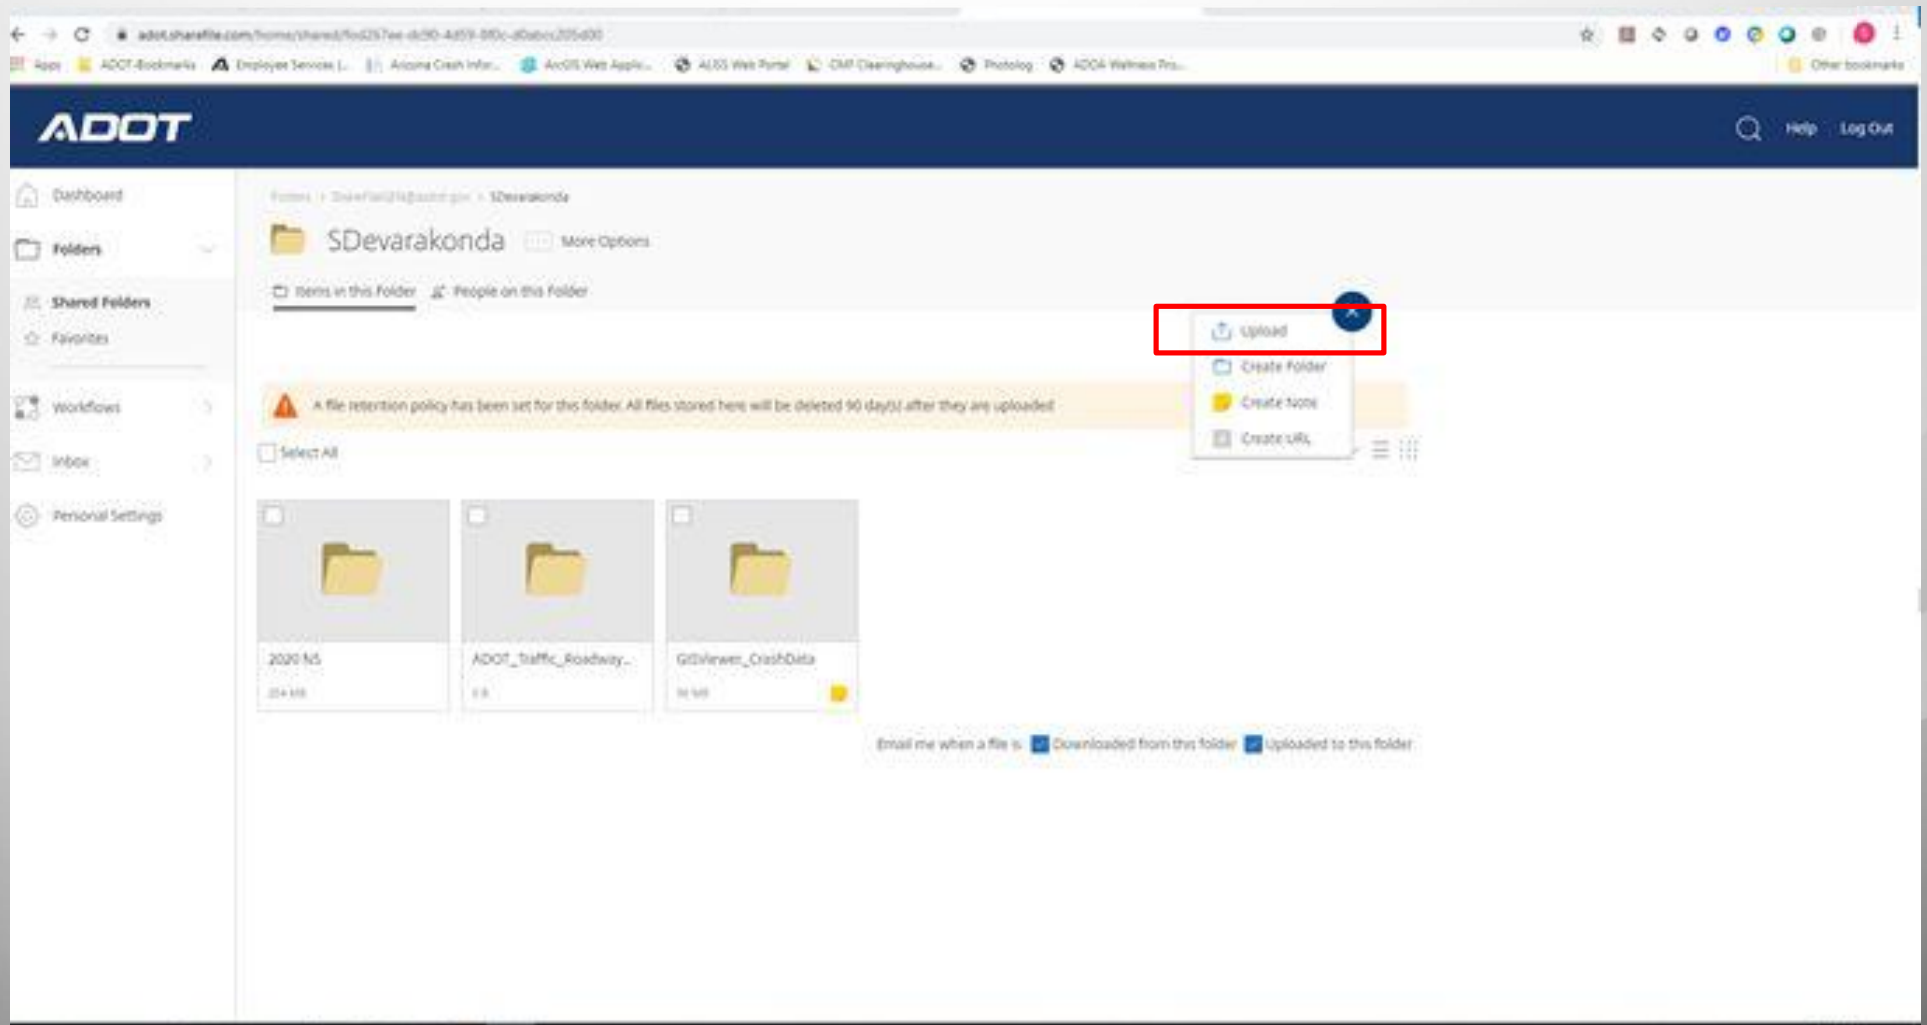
adot.sharefile.com/home/shared/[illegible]

Apps ADOT-Bookmarks Employee Services I... Arizona Crash Infor... ArcGIS Web Applic... ALISS Web Portal CMF Clearinghouse... Photolog ADOA Wellness Pro... Other bookmarks

ADOT

Help Log Out

Dashboard

Folders

Shared Folders

Favorites

Workflows

Inbox

Personal Settings

Folders > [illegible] > SDevarakonda

SDevarakonda More Options

Items in this Folder People on this Folder

Upload

Create Folder

Create Note

Create URL

A file retention policy has been set for this folder. All files stored here will be deleted 90 day(s) after they are uploaded

Select All

2020 NS
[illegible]

ADOT_Traffic_Roadway...
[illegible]

GISViewer_CrashData
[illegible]

Email me when a file is Downloaded from this folder Uploaded to this folder